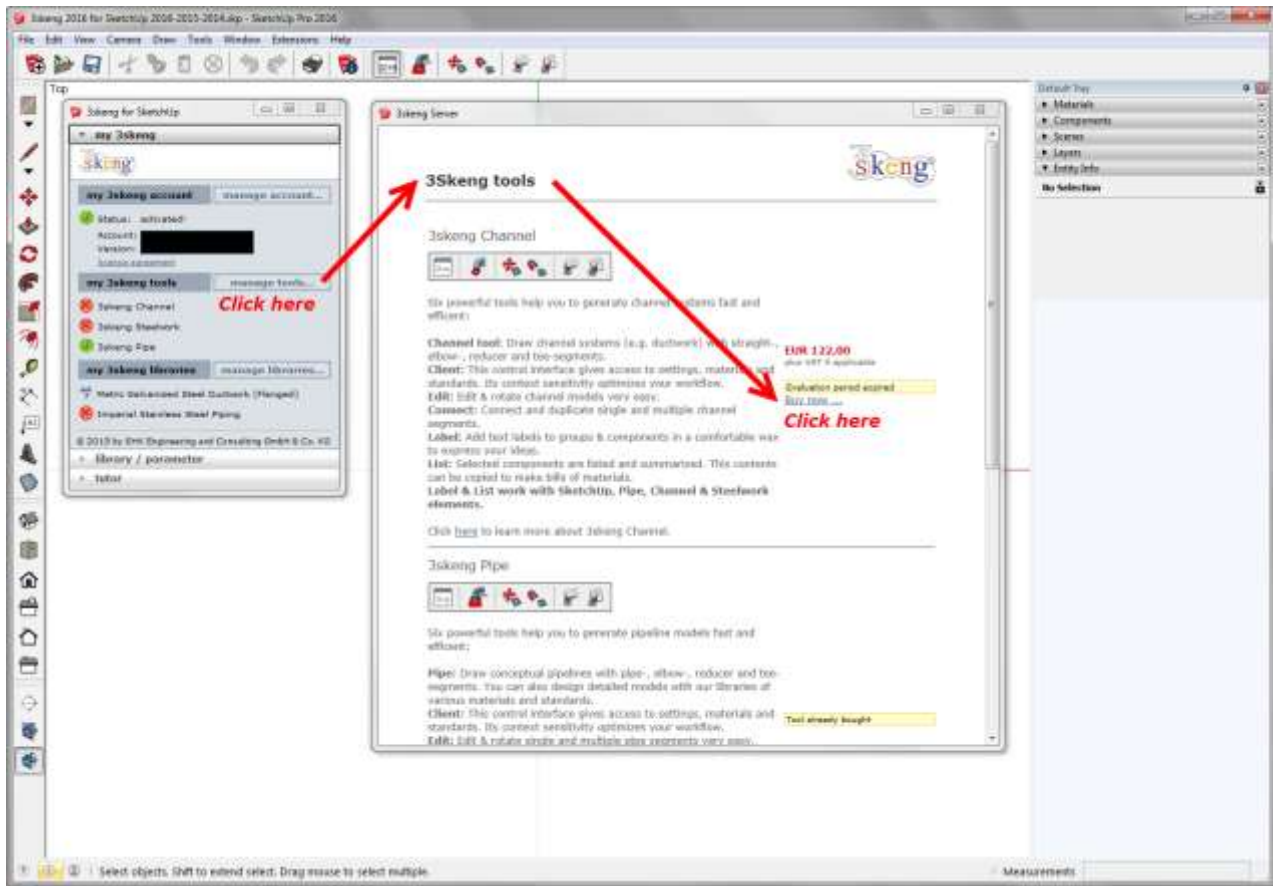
3skeng 2016 for SketchUp 2016-2015-2014.skp - SketchUp Pro 2016

File Edit View Camera Draw Tools Window Extensions Help

Top

3skeng for SketchUp

my 3skeng

3skeng

my 3skeng account manage account...

Status: activated
Account:
Version:
license agreement

my 3skeng tools manage tools...

Click here

3skeng Channel
3skeng Steelwork
3skeng Pipe

my 3skeng libraries manage libraries...

Metric Galvanized Steel Ductwork (Flanged)
Imperial Stainless Steel Piping

© 2013 by EHK Engineering and Consulting GmbH & Co. KG

library / parameter
tutor

3skeng Server

3skeng

3Skeng tools

3skeng Channel

Six powerful tools help you to generate channel systems fast and efficient:

Channel tool: Draw channel systems (e.g. ductwork) with straight-, elbow-, reducer and tee-segments.
Client: This control interface gives access to settings, materials and standards. Its context sensitivity optimizes your workflow.
Edit: Edit & rotate channel models very easy.
Connect: Connect and duplicate single and multiple channel segments.
Label: Add text labels to groups & components in a comfortable way to express your ideas.
List: Selected components are listed and summarized. This contents can be copied to make bills of materials.
Label & List work with SketchUp, Pipe, Channel & Steelwork elements.

EUR 122,00
plus VAT if applicable

Evaluation period expired
Buy now ...

Click here

Click here to learn more about 3skeng Channel.

3skeng Pipe

Six powerful tools help you to generate pipeline models fast and efficient:

Pipe: Draw conceptual pipelines with pipe-, elbow-, reducer and tee-segments. You can also design detailed models with our libraries of various materials and standards.
Client: This control interface gives access to settings, materials and standards. Its context sensitivity optimizes your workflow.
Edit: Edit & rotate single and multiple pipe segments very easy.

Tool already bought

Default Tray
Materials
Components
Scenes
Layers
Entity Info
No Selection

Select objects. Shift to extend select. Drag mouse to select multiple.

Measurements